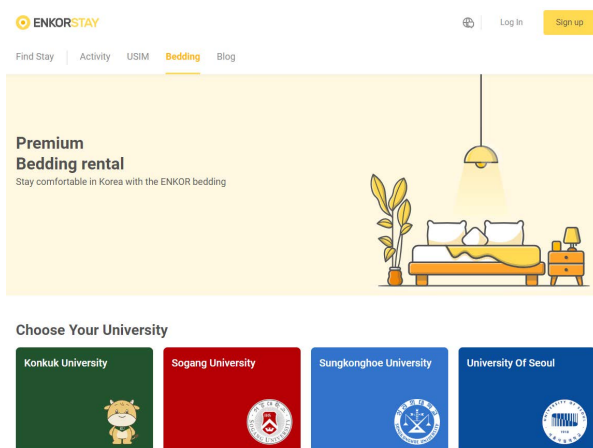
ENKORSTAY

Log In

Sign up

Find Stay | Activity USIM Bedding Blog

Premium
Bedding rental

Stay comfortable in Korea with the ENKOR bedding

Choose Your University

Konkuk University

Sogang University

Sungkonghoe University

University Of Seoul